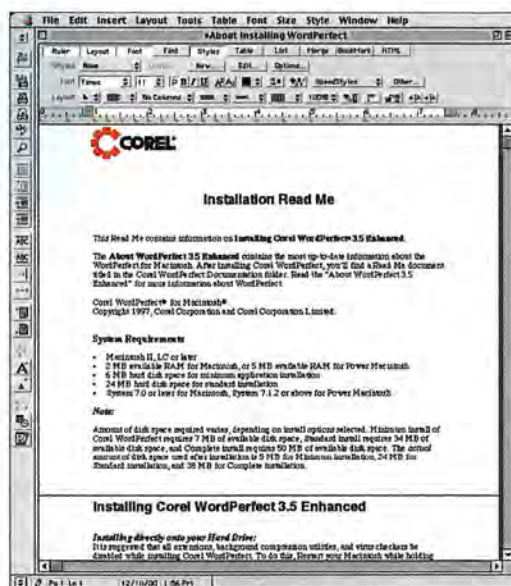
File Edit Insert Layout Tools Table Font Size Style Window Help

•About Installing WordPerfect

Ruler Layout Font Find Styles Table List Merge Bookmark HTML

Styles None New... Edit... Options...

Font Times 11 B I U SpeedStyles Other...

Layout No Columns

COREL

Installation Read Me

This Read Me contains information on Installing Corel WordPerfect® 3.5 Enhanced.

The About WordPerfect 3.5 Enhanced contains the most up-to-date information about the WordPerfect for Macintosh. After installing Corel WordPerfect, you'll find a Read Me document filed in the Corel WordPerfect Documentation folder. Read the "About WordPerfect 3.5 Enhanced" for more information about WordPerfect.

Corel WordPerfect® for Macintosh®
Copyright 1997, Corel Corporation and Corel Corporation Limited.

System Requirements

• Macintosh II, LC or later
• 2 MB available RAM for Macintosh, or 5 MB available RAM for Power Macintosh
• 6 MB hard disk space for minimum application installation
• 24 MB hard disk space for standard installation
• System 7.0 or later for Macintosh, System 7.1.2 or above for Power Macintosh

Note:

Amount of disk space required varies, depending on install options selected. Minimum install of Corel WordPerfect requires 7 MB of available disk space, Standard install requires 34 MB of available disk space, and Complete install requires 50 MB of available disk space. The actual amount of disk space used after installation is 5 MB for Minimum installation, 24 MB for Standard installation, and 38 MB for Complete installation.

Installing Corel WordPerfect 3.5 Enhanced

Installing directly onto your Hard Drive:
It is suggested that all extensions, background compression utilities, and virus checkers be disabled while installing Corel WordPerfect. To do this, Restart your Macintosh while holding

Pg 1 Ln 1 12/10/00 1:06 PM